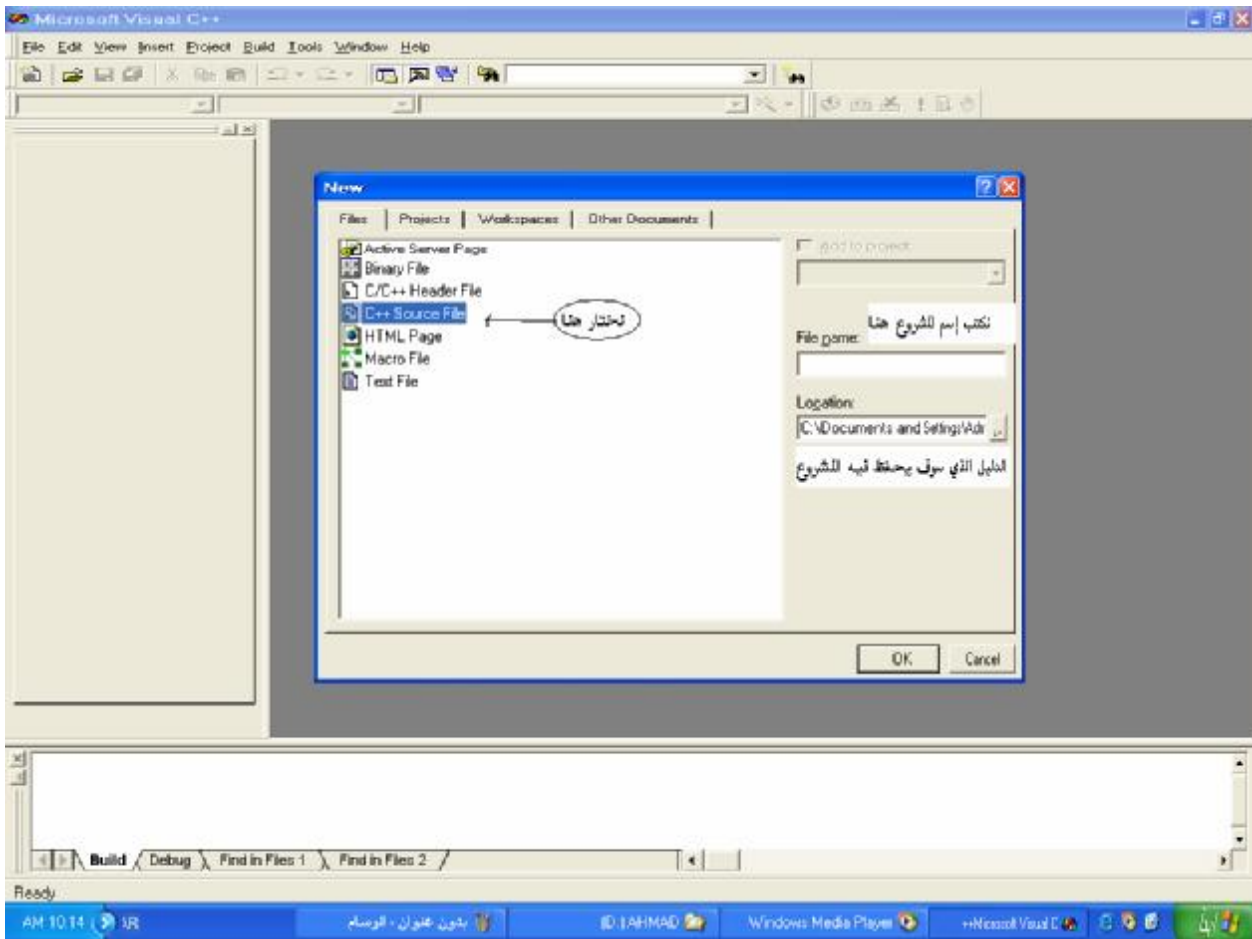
Microsoft Visual C++

File Edit View Insert Project Build Tools Window Help

New

Files | Projects | Workspaces | Other Documents

Active Server Page
Binary File
C/C++ Header File
C++ Source File
HTML Page
Macro File
Text File

نختار هنا

Add to project

نكتب إسم للشروع هنا

File name:

Location:

C:\Documents and Settings\Adr

الدليل الذي سوف يحفظ فيه المشروع

OK

Cancel

Build / Debug / Find in Files 1 / Find in Files 2 /

Ready

AM 10:14 AR

بدون عنوان - الرسام

ID:AHMAD

Windows Media Player

Microsoft Visual C++